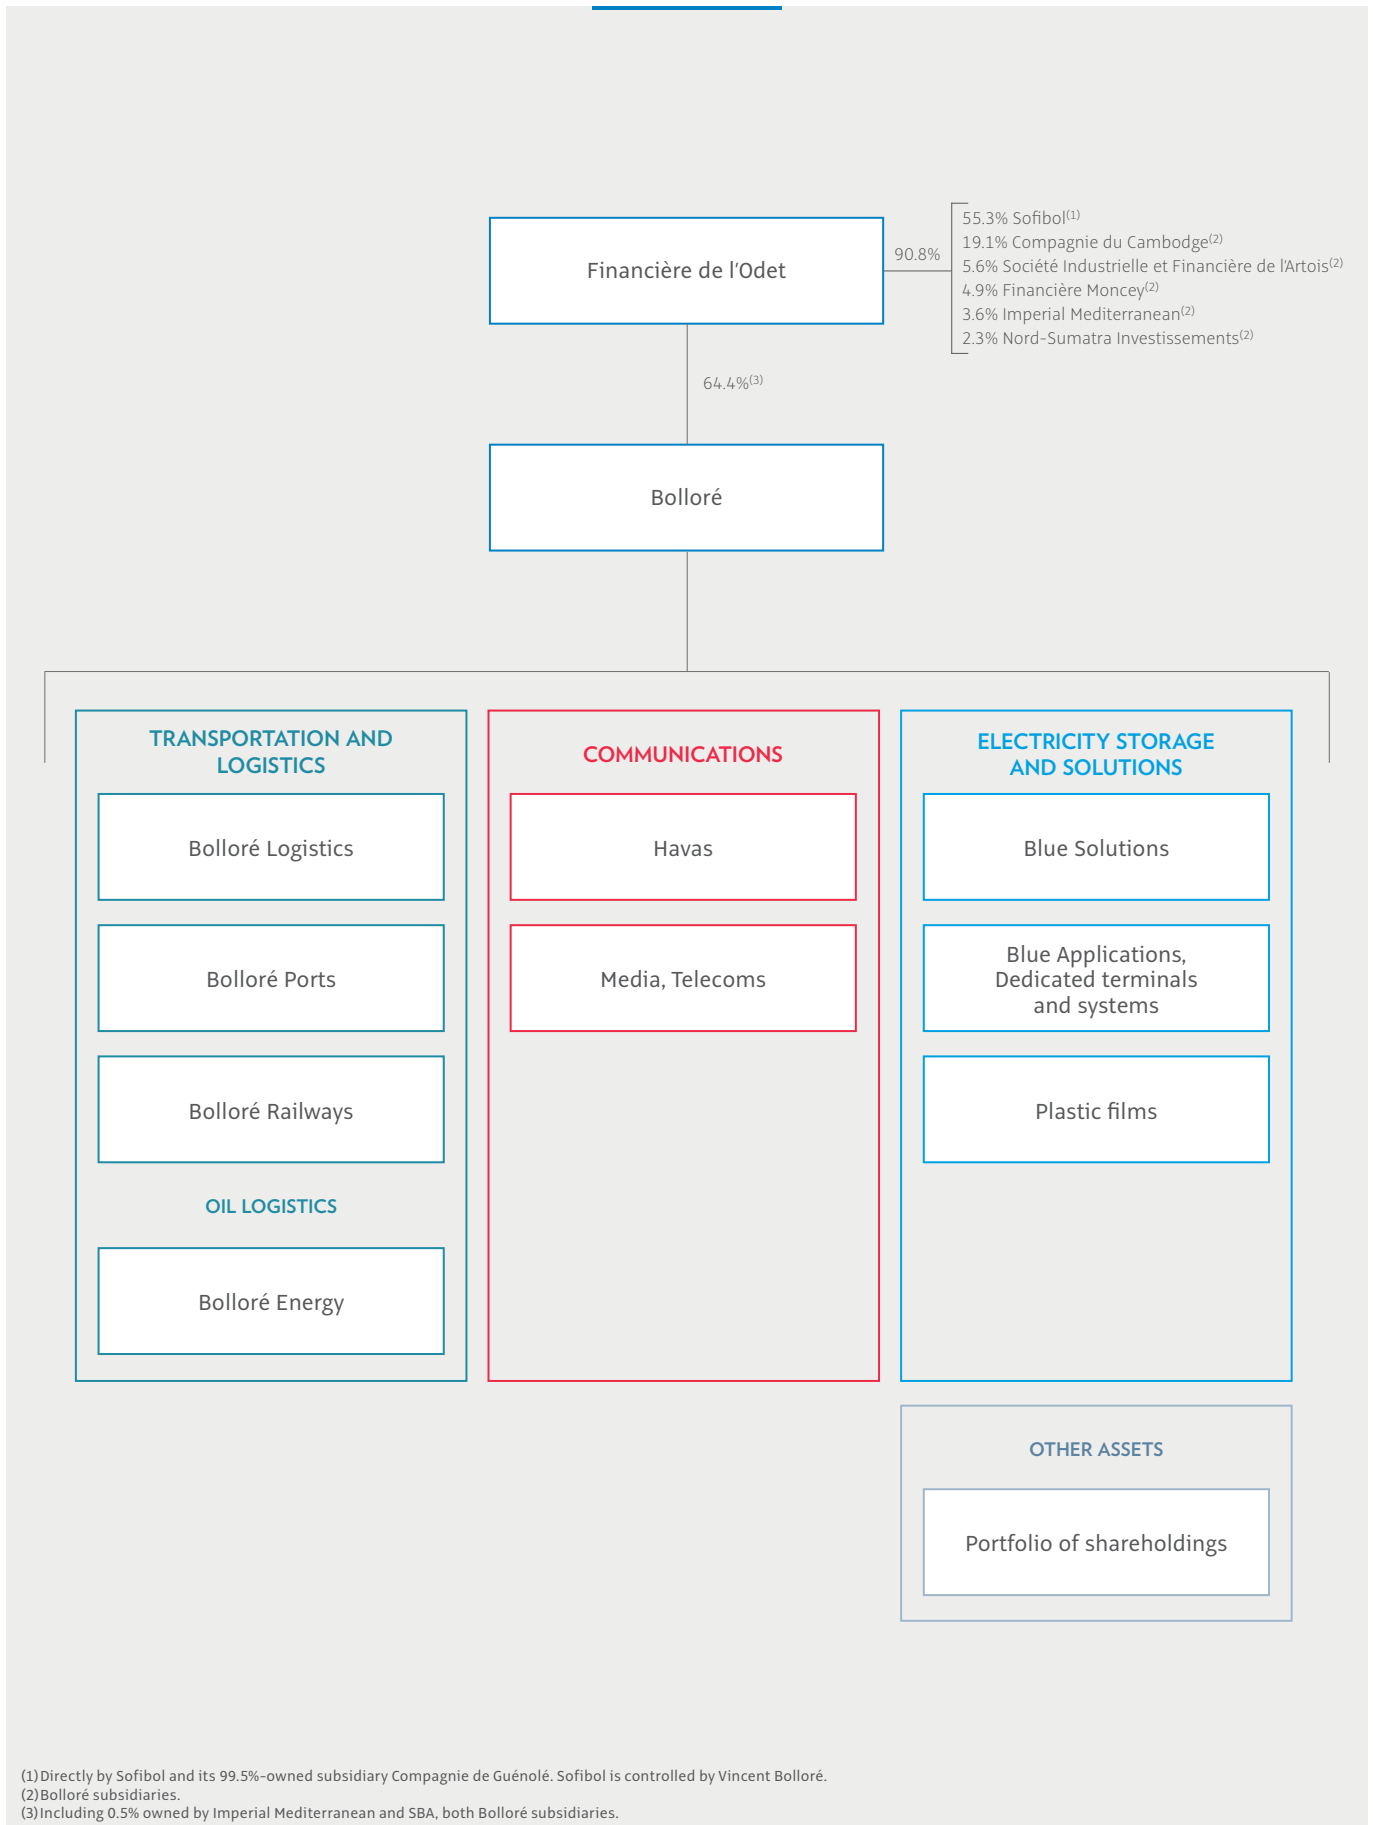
Financière de l'Odet

90.8%

55.3% Sofibol$^{(1)}$
19.1% Compagnie du Cambodge$^{(2)}$
5.6% Société Industrielle et Financière de l'Artois$^{(2)}$
4.9% Financière Moncey$^{(2)}$
3.6% Imperial Mediterranean$^{(2)}$
2.3% Nord-Sumatra Investissements$^{(2)}$

64.4%$^{(3)}$

Bolloré

TRANSPORTATION AND LOGISTICS

Bolloré Logistics

Bolloré Ports

Bolloré Railways

OIL LOGISTICS

Bolloré Energy

COMMUNICATIONS

Havas

Media, Telecoms

ELECTRICITY STORAGE AND SOLUTIONS

Blue Solutions

Blue Applications, Dedicated terminals and systems

Plastic films

OTHER ASSETS

Portfolio of shareholdings

(1) Directly by Sofibol and its 99.5%-owned subsidiary Compagnie de Guénolé. Sofibol is controlled by Vincent Bolloré.
(2) Bolloré subsidiaries.
(3) Including 0.5% owned by Imperial Mediterranean and SBA, both Bolloré subsidiaries.